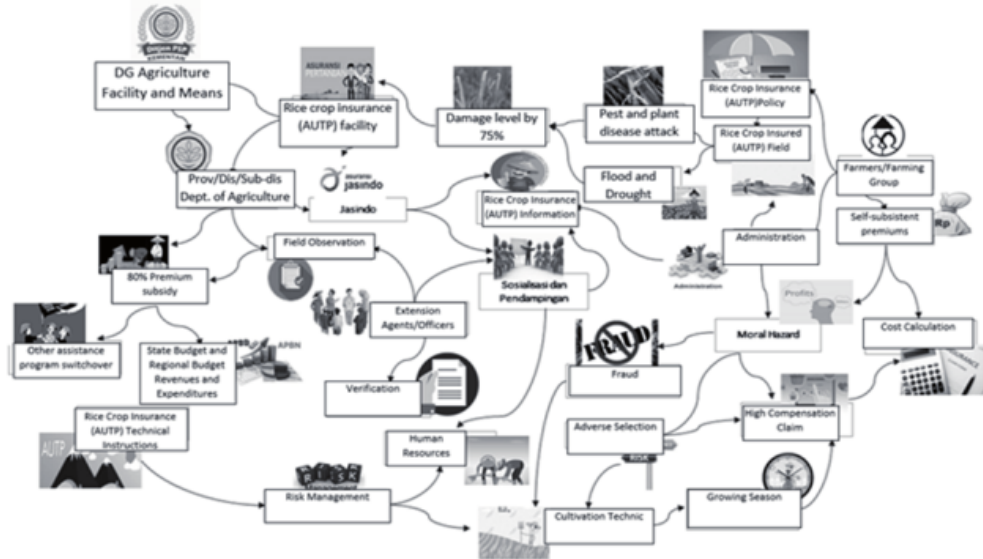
DG Agriculture Facility and Means

Rice crop insurance (AUTP) facility

Damage level by 75%

Pest and plant disease attack

Rice Crop Insurance (AUTP)Policy

Rice Crop Insured (AUTP) Field

Farmers/Farming Group

Prov/Dis/Sub-dis Dept. of Agriculture

jasindo

Jasindo

Rice Crop Insurance (AUTP) Information

Flood and Drought

Administration

Self-subsistent premiums

Field Observation

80% Premium subsidy

Sosialisasi dan Pendampingan

Extension Agents/Officers

Profits

Moral Hazard

Cost Calculation

Other assistance program switchover

State Budget and Regional Budget Revenues and Expenditures

APBN

FRAUD

Fraud

Verification

Rice Crop Insurance (AUTP) Technical Instructions

AUTP

Adverse Selection

High Compensation Claim

Human Resources

RISK

Risk Management

Cultivation Technic

Growing Season